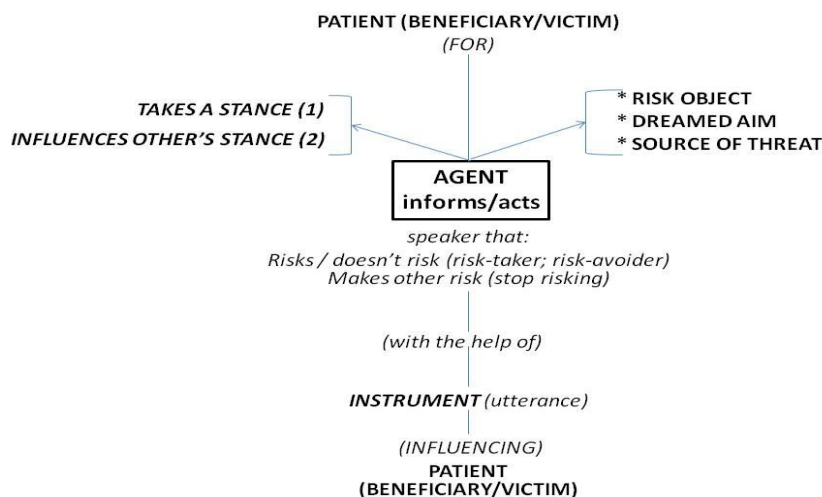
PATIENT (BENEFICIARY/VICTIM)
(FOR)

TAKES A STANCE (1)
INFLUENCES OTHER'S STANCE (2)

* RISK OBJECT
* DREAMED AIM
* SOURCE OF THREAT

AGENT
informs/acts

speaker that:
Risks / doesn't risk (risk-taker; risk-avoider)
Makes other risk (stop risking)

(with the help of)

INSTRUMENT (utterance)

(INFLUENCING)
PATIENT
(BENEFICIARY/VICTIM)